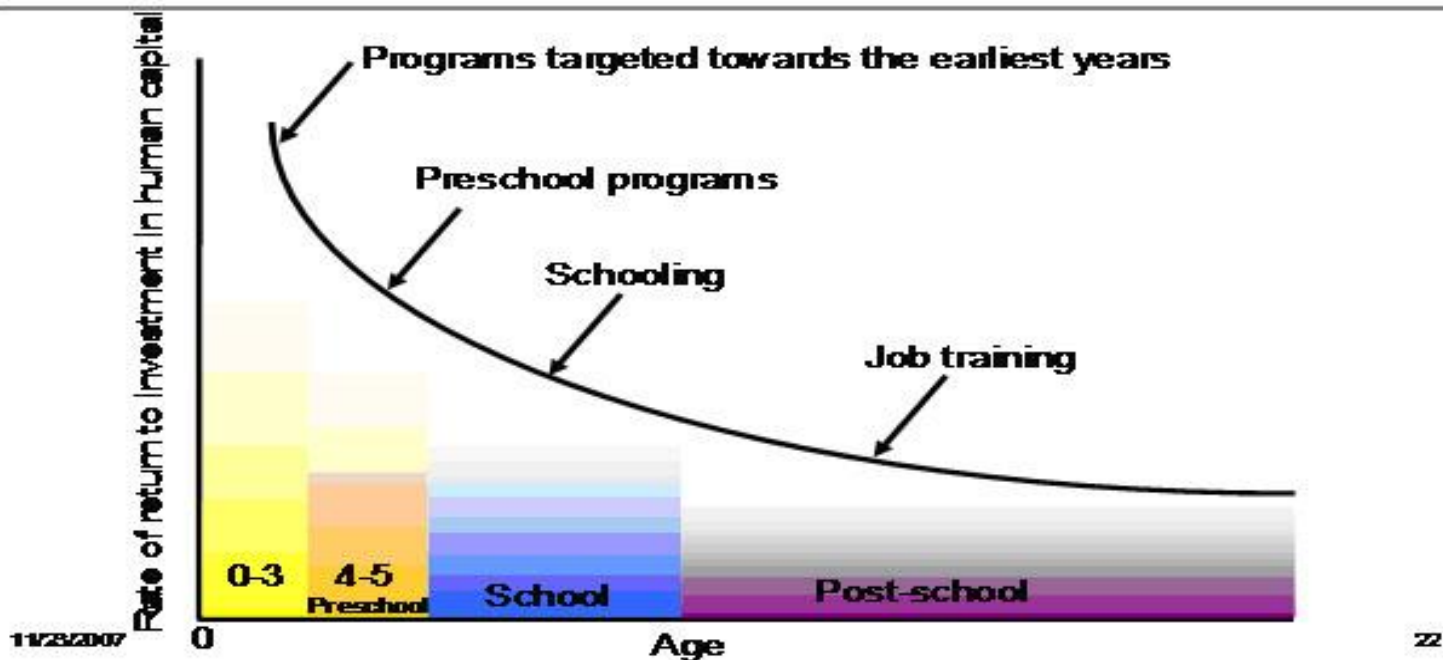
Rate of return to investment in human capital

Programs targeted towards the earliest years

Preschool programs

Schooling

Job training

0-3

4-5
Preschool

School

Post-school

0

Age

11/23/2007

22